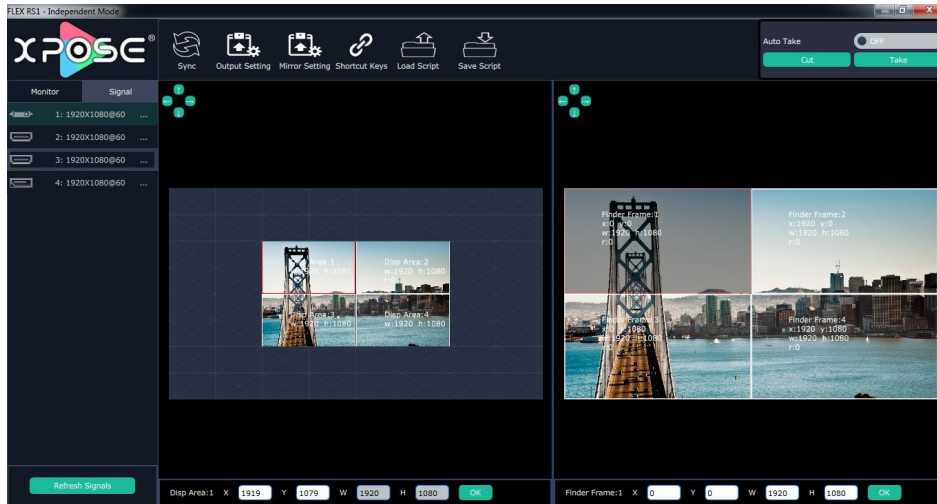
FLEX RS1 - Independent Mode

XPOSE®

Sync
Output Setting
Mirror Setting
Shortcut Keys
Load Script
Save Script

Auto Take
OFF
Cut
Take

Monitor
Signal

1: 1920X1080@60 ...
2: 1920X1080@60 ...
3: 1920X1080@60 ...
4: 1920X1080@60 ...

Disp Area:1
w:1920 h:1080
Disp Area:2
w:1920 h:1080
Disp Area:3
w:1920 h:1080
Disp Area:4
w:1920 h:1080

Finder Frame:1
x:0 y:0
w:1920 h:1080
r:0

Finder Frame:2
x:1920 y:0
w:1920 h:1080
r:0

Finder Frame:3
x:0 y:1080
w:1920 h:1080
r:0

Finder Frame:4
x:1920 y:1080
w:1920 h:1080
r:0

Refresh Signals

Disp Area:1 X 1919 Y 1079 W 1920 H 1080 OK

Finder Frame:1 X 0 Y 0 W 1920 H 1080 OK